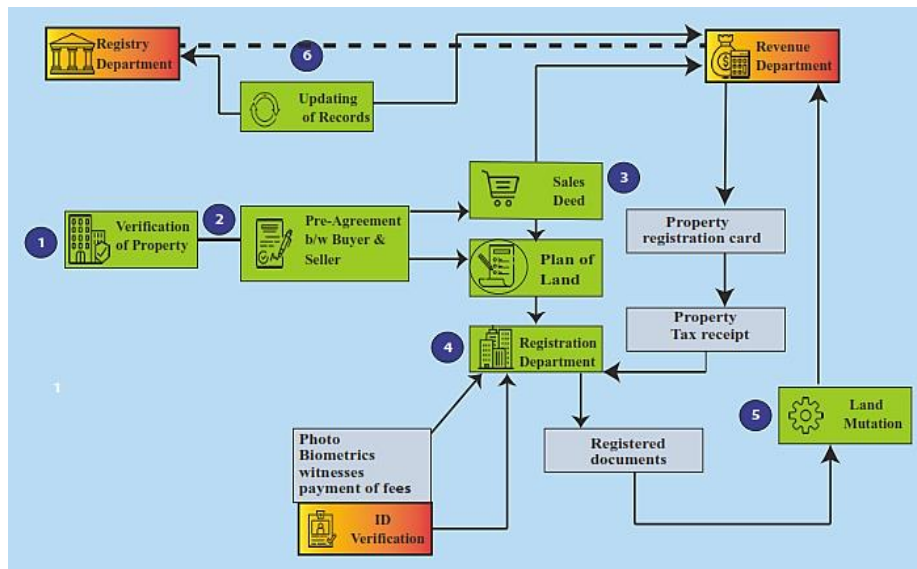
Registry Department

6

Revenue Department

Updating of Records

Sales Deed

3

1

Verification of Property

2

Pre-Agreement b/w Buyer & Seller

Plan of Land

Property registration card

Property Tax receipt

4

Registration Department

1

5

Land Mutation

Photo
Biometrics
witnesses
payment of fees

Registered documents

ID Verification